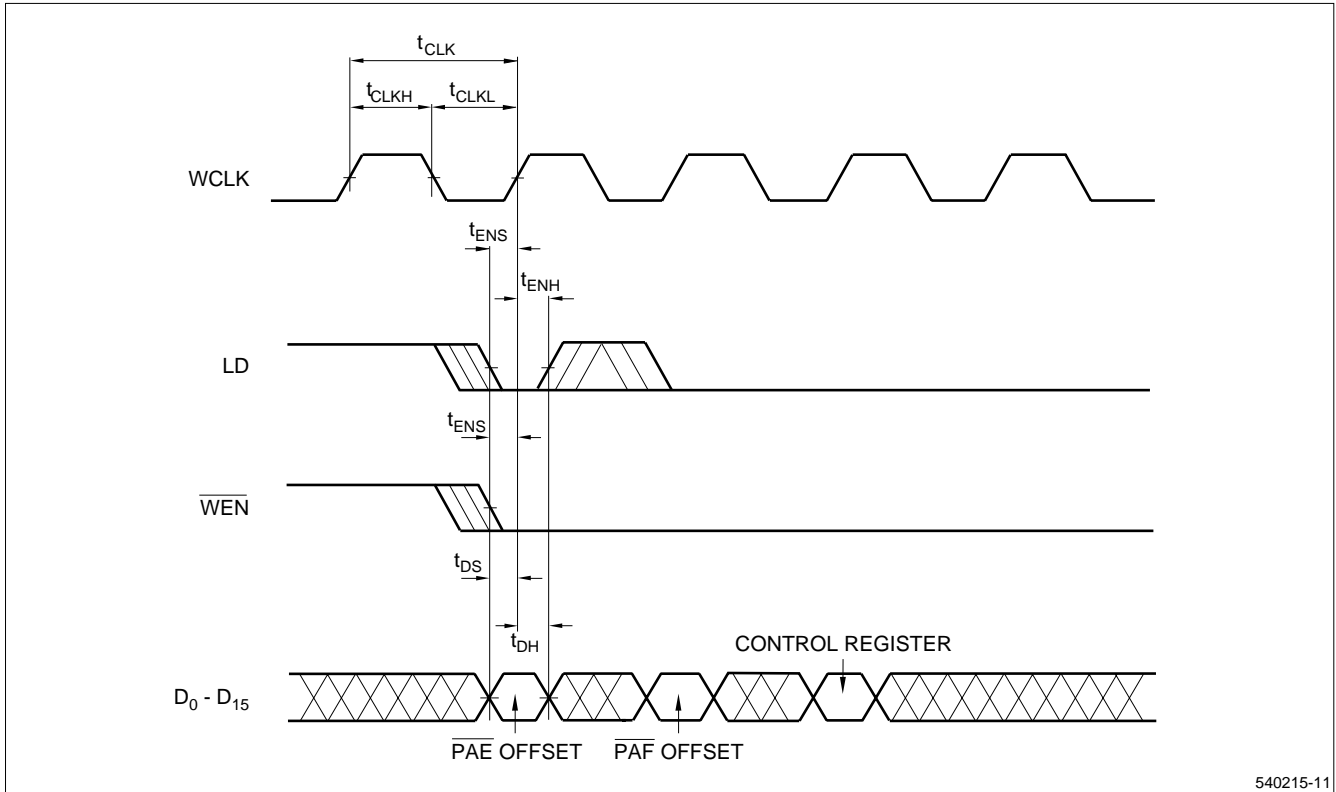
$t_{CLK}$

$t_{CLKH}$ $t_{CLKL}$

WCLK

$t_{ENS}$

$t_{ENH}$

LD

$t_{ENS}$

$\overline{WEN}$

$t_{DS}$

$t_{DH}$

CONTROL REGISTER

$D_0$ - $D_{15}$

$\overline{PAE}$ OFFSET $\overline{PAF}$ OFFSET

540215-11